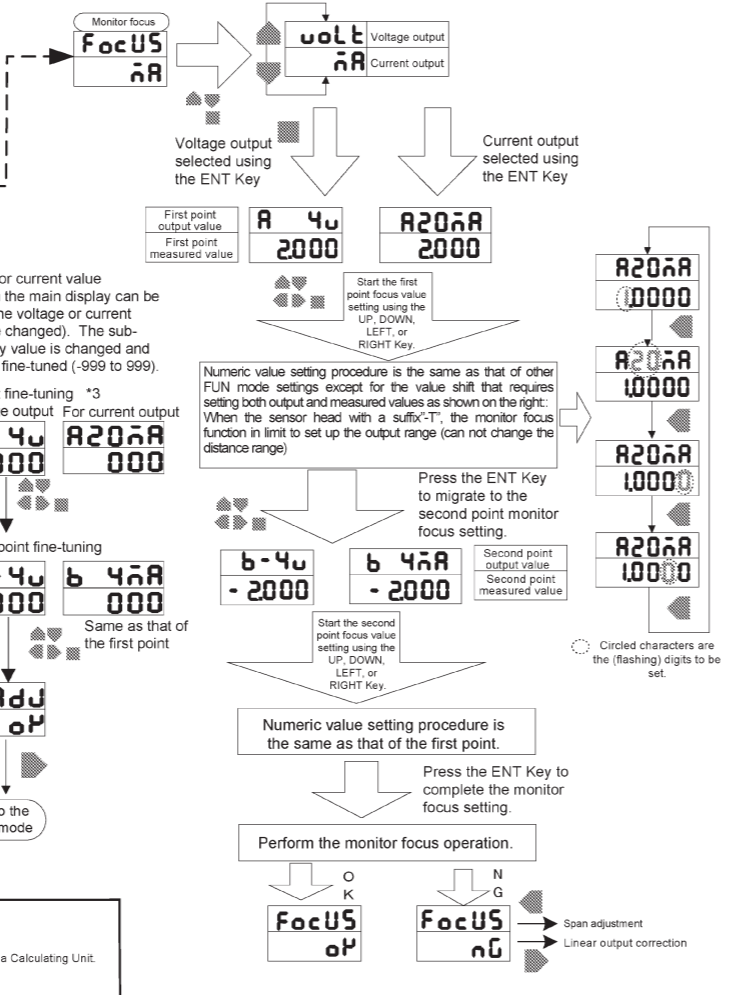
Monitor focus
FocUS
mA

uoLt Voltage output
mA Current output

Voltage output selected using the ENT Key

Current output selected using the ENT Key

First point output value
First point measured value

A 4u
2.000

A20mA
2.000

Start the first point focus value setting using the UP, DOWN, LEFT, or RIGHT Key.

Numeric value setting procedure is the same as that of other FUN mode settings except for the value shift that requires setting both output and measured values as shown on the right:: When the sensor head with a suffix"-T", the monitor focus function in limit to set up the output range (can not change the distance range)

A20mA
1.0000

A20mA
1.0000

A20mA
1.0000

A20mA
1.0000

or current value the main display can be the voltage or current changed). The sub- y value is changed and fine-tuned (-999 to 999).

fine-tuning *3
e output For current output

4u
000

A20mA
000

point fine-tuning

- 4u
000

b 4mA
000

Same as that of the first point

dJ
oK

o the mode

Press the ENT Key to migrate to the second point monitor focus setting.

b-4u
- 2.000

b 4mA
- 2.000

Second point output value
Second point measured value

Start the second point focus value setting using the UP, DOWN, LEFT, or RIGHT Key.

Circled characters are the (flashing) digits to be set.

Numeric value setting procedure is the same as that of the first point.

Press the ENT Key to complete the monitor focus setting.

Perform the monitor focus operation.

O
K

N
G

FocUS
oK

FocUS
nG

Span adjustment
Linear output correction

a Calculating Unit.